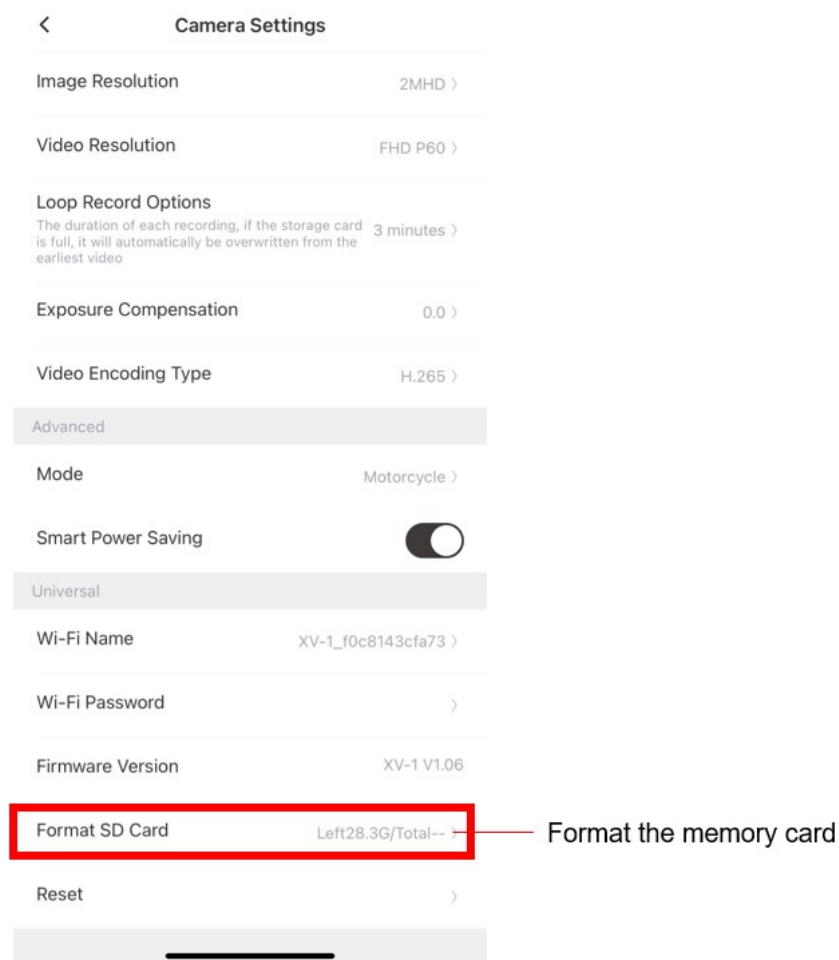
<

Camera Settings

Image Resolution 2MHD >

Video Resolution FHD P60 >

Loop Record Options
The duration of each recording, if the storage card is full, it will automatically be overwritten from the earliest video
3 minutes >

Exposure Compensation 0.0 >

Video Encoding Type H.265 >

Advanced

Mode Motorcycle >

Smart Power Saving

Universal

Wi-Fi Name XV-1_f0c8143cfa73 >

Wi-Fi Password >

Firmware Version XV-1 V1.06

Format SD Card Left28.3G/Total-- >

Format the memory card

Reset >